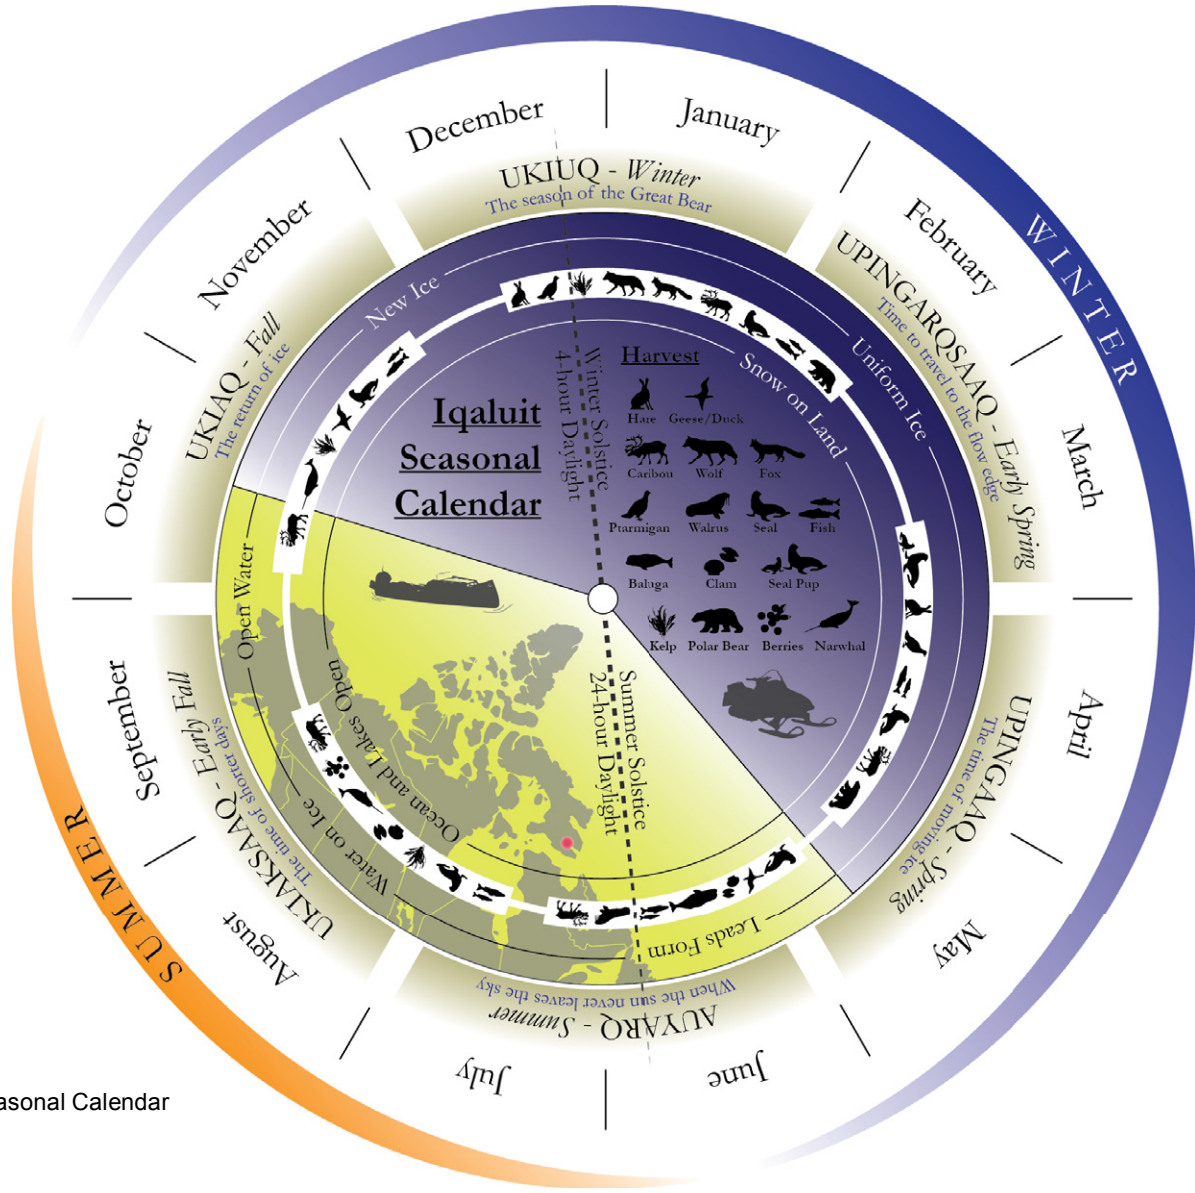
WINTER

SUMMER

December

January

February

March

April

May

June

July

August

September

October

November

UKIUQ - Winter
The season of the Great Bear

UPINGARQSAAQ - Early Spring
Time to travel to the flow edge

UPINGAAQ - Spring
The time of moving ice

AUYARQ - Summer
When the sun never leaves the sky

UKIAKSAAQ - Early Fall
The time of shorter days

UKIAQ - Fall
The return of ice

New Ice

Snow on Land

Uniform Ice

Leads Form

Water on Ice

Ocean and Lakes Open

Open Water

Winter Solstice
4-hour Daylight

Summer Solstice
24-hour Daylight

Iqaluit Seasonal Calendar

Harvest

Hare

Geese/Duck

Caribou

Wolf

Fox

Ptarmigan

Walrus

Seal

Fish

Baluga

Clam

Seal Pup

Kelp

Polar Bear

Berries

Narwhal

asonal Calendar